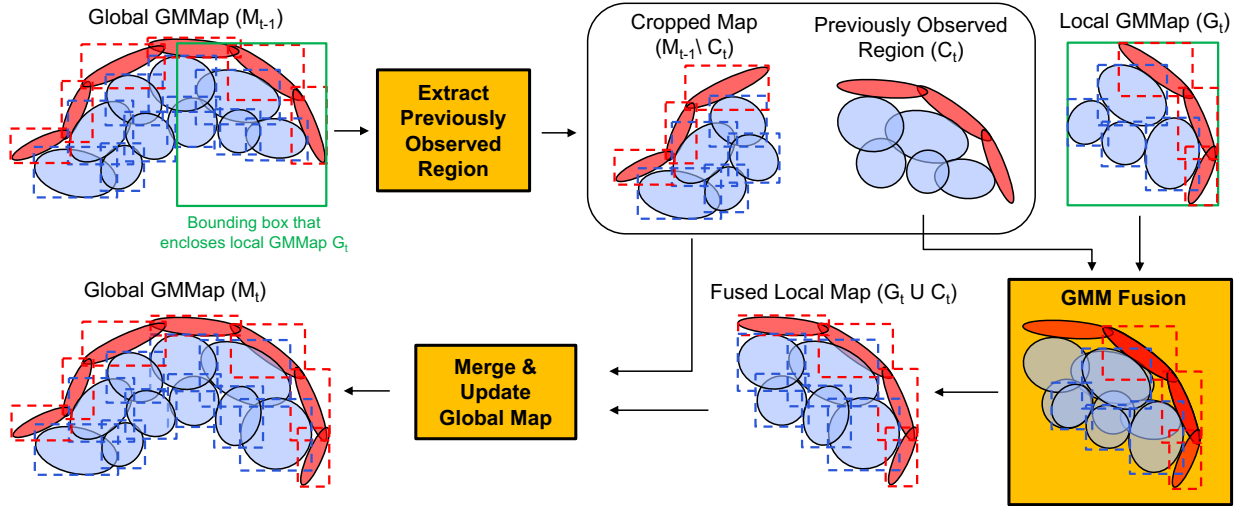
Global GMMap ($M_{t-1}$)

Bounding box that encloses local GMMap $G_t$

Extract Previously Observed Region

Cropped Map ($M_{t-1} \setminus C_t$)

Previously Observed Region ($C_t$)

Local GMMap ($G_t$)

Global GMMap ($M_t$)

Merge & Update Global Map

Fused Local Map ($G_t$ U $C_t$)

GMM Fusion